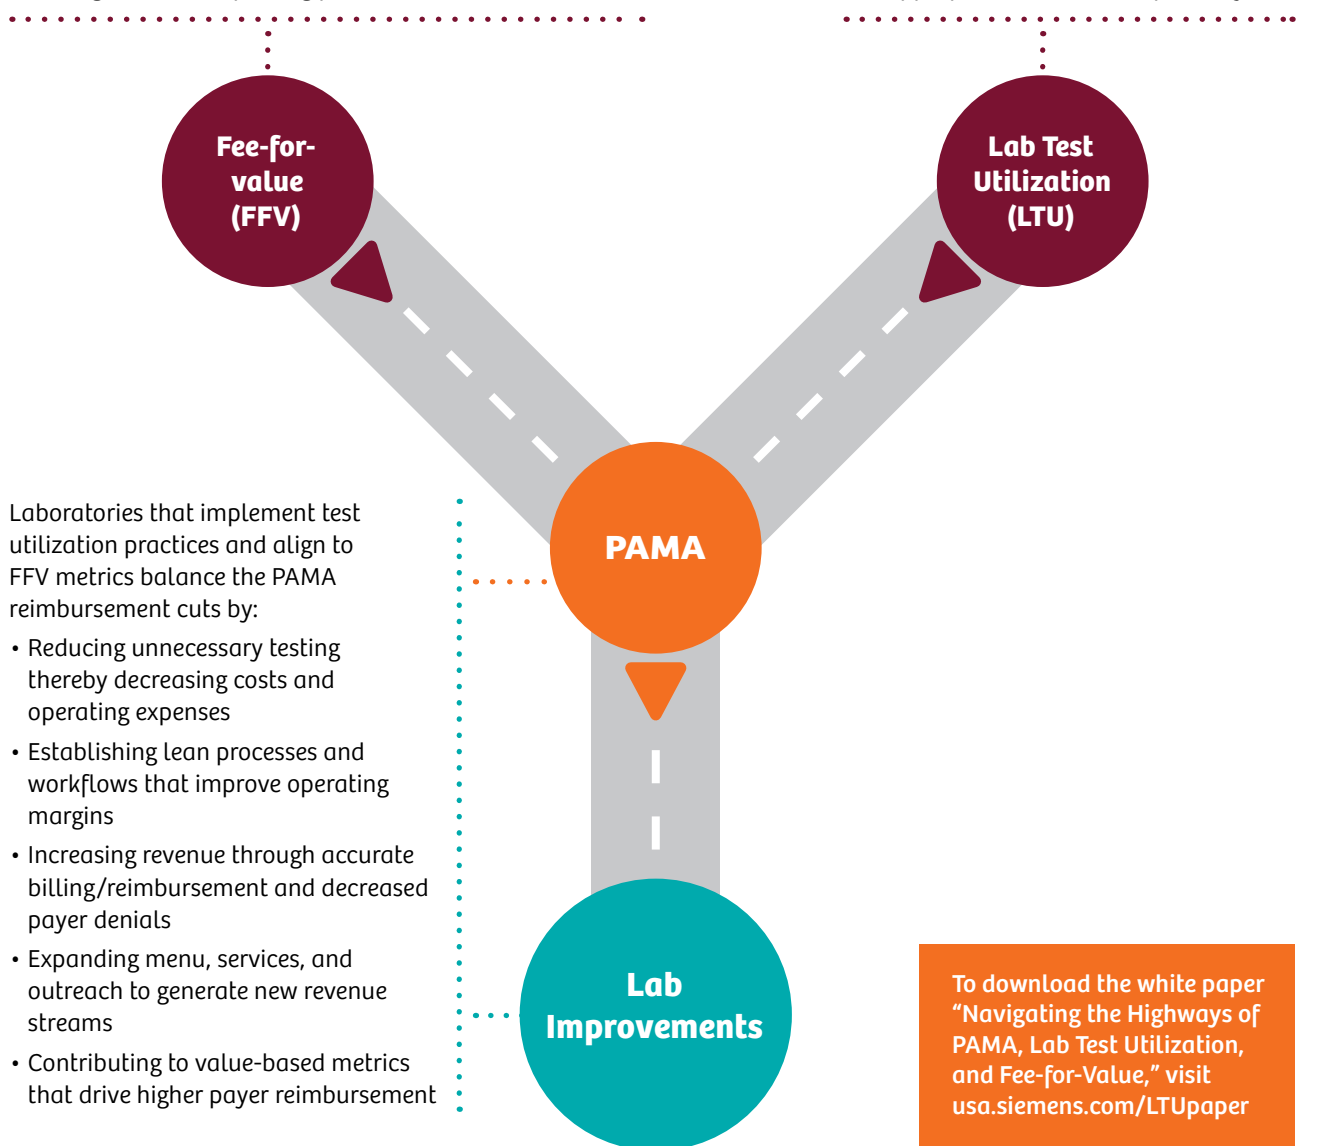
Fee-for-value (FFV)

Lab Test Utilization (LTU)

PAMA

Laboratories that implement test utilization practices and align to FFV metrics balance the PAMA reimbursement cuts by:

• Reducing unnecessary testing thereby decreasing costs and operating expenses

• Establishing lean processes and workflows that improve operating margins

• Increasing revenue through accurate billing/reimbursement and decreased payer denials

• Expanding menu, services, and outreach to generate new revenue streams

• Contributing to value-based metrics that drive higher payer reimbursement

Lab Improvements

To download the white paper "Navigating the Highways of PAMA, Lab Test Utilization, and Fee-for-Value," visit usa.siemens.com/LTUpaper